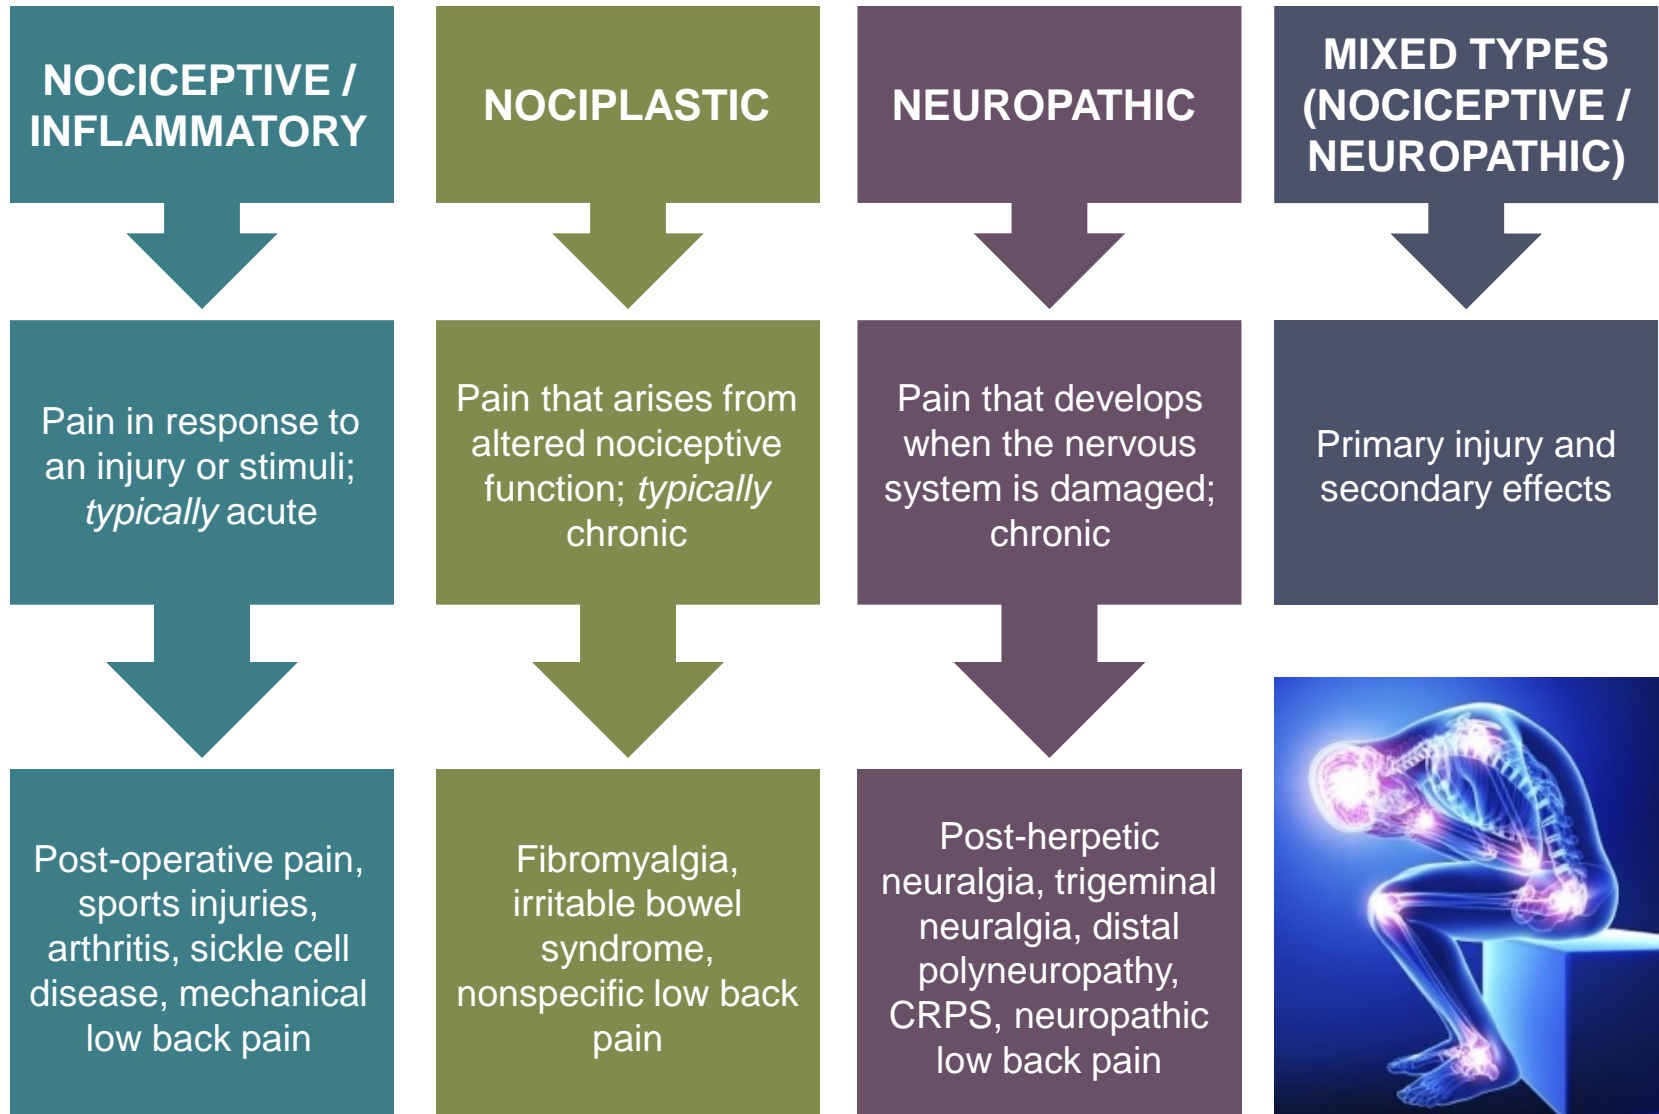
NOCICEPTIVE / INFLAMMATORY

Pain in response to an injury or stimuli; *typically* acute

Post-operative pain, sports injuries, arthritis, sickle cell disease, mechanical low back pain

NOCIPLASTIC

Pain that arises from altered nociceptive function; *typically* chronic

Fibromyalgia, irritable bowel syndrome, nonspecific low back pain

NEUROPATHIC

Pain that develops when the nervous system is damaged; chronic

Post-herpetic neuralgia, trigeminal neuralgia, distal polyneuropathy, CRPS, neuropathic low back pain

MIXED TYPES (NOCICEPTIVE / NEUROPATHIC)

Primary injury and secondary effects